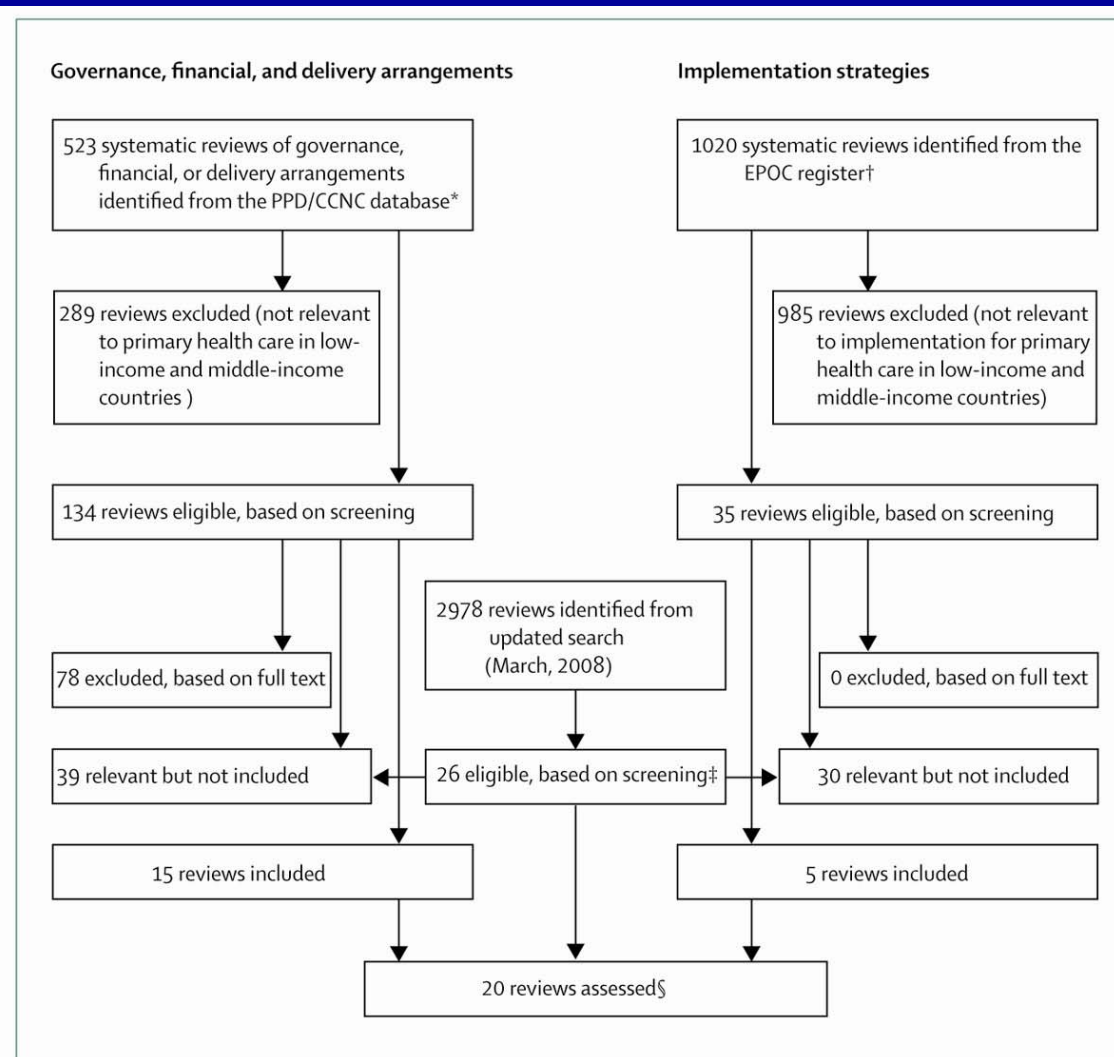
Governance, financial, and delivery arrangements

Implementation strategies

523 systematic reviews of governance, financial, or delivery arrangements identified from the PPD/CCNC database*

1020 systematic reviews identified from the EPOC register†

289 reviews excluded (not relevant to primary health care in low-income and middle-income countries )

985 reviews excluded (not relevant to implementation for primary health care in low-income and middle-income countries)

134 reviews eligible, based on screening

35 reviews eligible, based on screening

2978 reviews identified from updated search (March, 2008)

78 excluded, based on full text

0 excluded, based on full text

39 relevant but not included

26 eligible, based on screening‡

30 relevant but not included

15 reviews included

5 reviews included

20 reviews assessed§